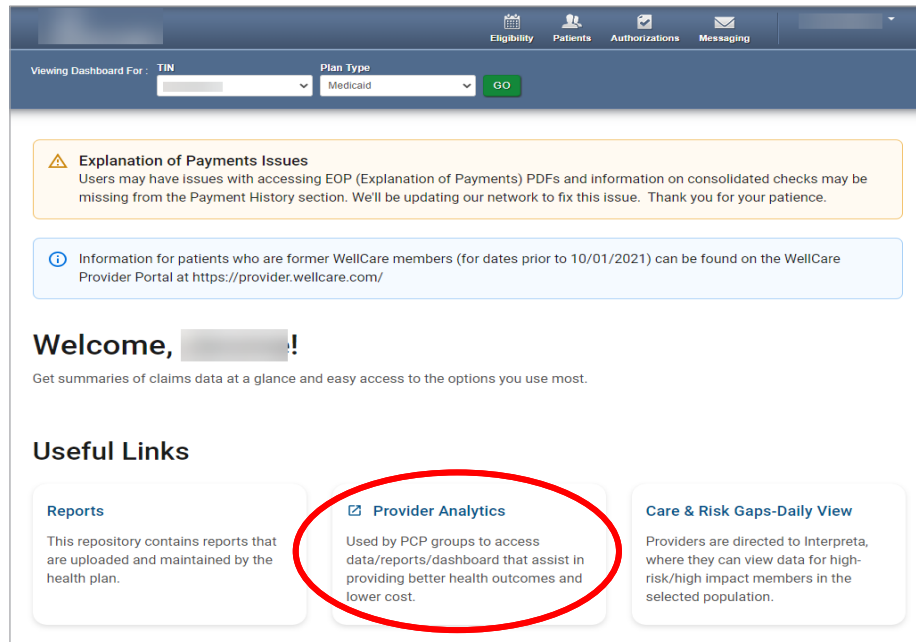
Eligibility Patients Authorizations Messaging

Viewing Dashboard For : TIN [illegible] Plan Type Medicaid GO

Explanation of Payments Issues
Users may have issues with accessing EOP (Explanation of Payments) PDFs and information on consolidated checks may be missing from the Payment History section. We'll be updating our network to fix this issue. Thank you for your patience.

Information for patients who are former WellCare members (for dates prior to 10/01/2021) can be found on the WellCare Provider Portal at https://provider.wellcare.com/

Welcome, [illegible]!
Get summaries of claims data at a glance and easy access to the options you use most.

Useful Links

Reports
This repository contains reports that are uploaded and maintained by the health plan.

Provider Analytics
Used by PCP groups to access data/reports/dashboard that assist in providing better health outcomes and lower cost.

Care & Risk Gaps-Daily View
Providers are directed to Interpreta, where they can view data for high-risk/high impact members in the selected population.